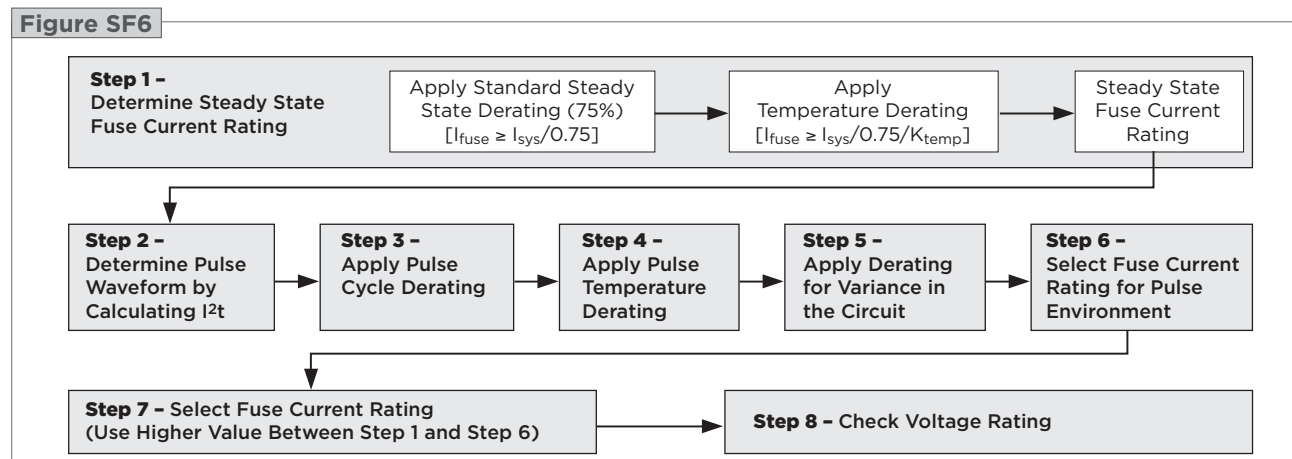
Figure SF6

Step 1 – Determine Steady State Fuse Current Rating

Apply Standard Steady State Derating (75%) [$I_{fuse} \geq I_{sys}/0.75$]

Apply Temperature Derating [$I_{fuse} \geq I_{sys}/0.75/K_{temp}$]

Steady State Fuse Current Rating

Step 2 – Determine Pulse Waveform by Calculating $I^2t$

Step 3 – Apply Pulse Cycle Derating

Step 4 – Apply Pulse Temperature Derating

Step 5 – Apply Derating for Variance in the Circuit

Step 6 – Select Fuse Current Rating for Pulse Environment

Step 7 – Select Fuse Current Rating (Use Higher Value Between Step 1 and Step 6)

Step 8 – Check Voltage Rating